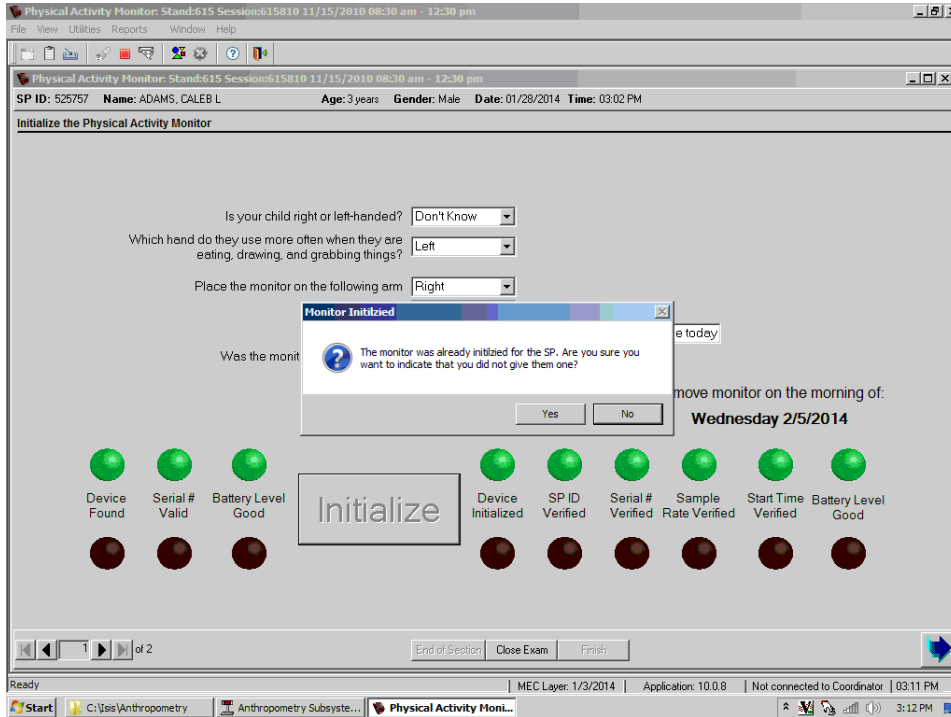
Physical Activity Monitor: Stand:615 Session:615810 11/15/2010 08:30 am - 12:30 pm

File View Utilities Reports Window Help

Physical Activity Monitor: Stand:615 Session:615810 11/15/2010 08:30 am - 12:30 pm

SP ID: 525757 Name: ADAMS, CALEB L Age: 3 years Gender: Male Date: 01/28/2014 Time: 03:02 PM

Initialize the Physical Activity Monitor

Is your child right or left-handed? Don't Know

Which hand do they use more often when they are eating, drawing, and grabbing things? Left

Place the monitor on the following arm Right

Was the monit

e today

move monitor on the morning of:

Wednesday 2/5/2014

Monitor Initilzied

The monitor was already initilzied for the SP. Are you sure you want to indicate that you did not give them one?

Yes No

Device Found

Serial # Valid

Battery Level Good

Initialize

Device Initialized

SP ID Verified

Serial # Verified

Sample Rate Verified

Start Time Verified

Battery Level Good

1 of 2

End of Section Close Exam Finish

Ready MEC Layer: 1/3/2014 Application: 10.0.8 Not connected to Coordinator 03:11 PM

Start C:\Isis\Anthropometry Anthropometry Subsyste... Physical Activity Moni... 3:12 PM